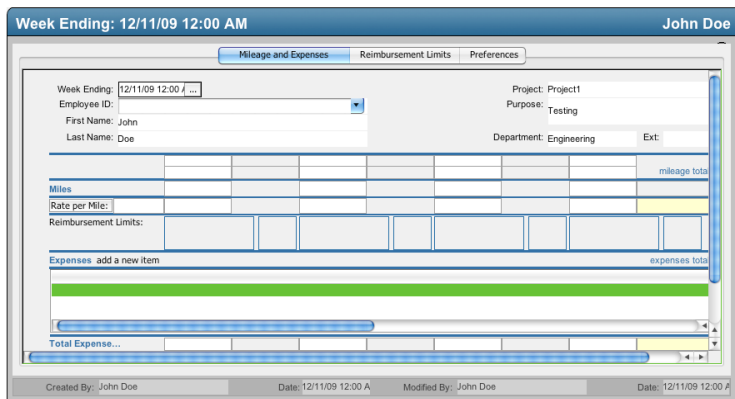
Week Ending: 12/11/09 12:00 AM

John Doe

Mileage and Expenses | Reimbursement Limits | Preferences

Week Ending: 12/11/09 12:00 A ...

Employee ID:

First Name: John

Last Name: Doe

Project: Project1

Purpose: Testing

Department: Engineering

Ext:

mileage tota

Miles

Rate per Mile:

Reimbursement Limits:

Expenses add a new item

expenses tota

Total Expense...

Created By: John Doe

Date: 12/11/09 12:00 A

Modified By: John Doe

Date: 12/11/09 12:00 A